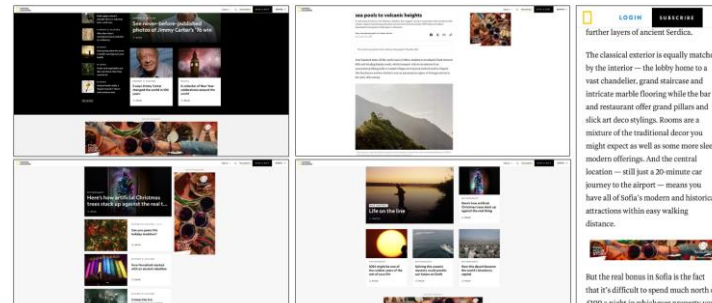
See never-before-published photos of Jimmy Carter's 70 win

sea pools to volcanic heights

Here's how artificial Christmas trees stack up against the real

Life on the line

LOGIN SUBSCRIBE

further layers of ancient Serdica.

The classical exterior is equally match by the interior — the lobby home to a vast chandelier, grand staircase and intricate marble flooring while the bar and restaurant offer grand pillars and slick art deco stylings. Rooms are a mixture of the traditional decor you might expect as well as some more slee modern offerings. And the central location — still just a 20-minute car journey to the airport — means you have all of Sofia's modern and historic attractions within easy walking distance.

But the real bonus in Sofia is the fact that it's difficult to spend much north o